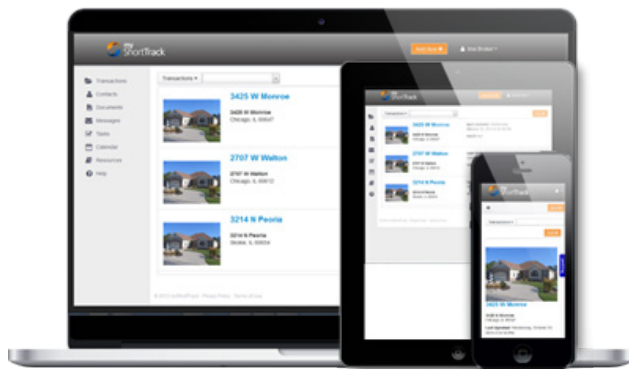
my ShortTrack

Add New

Transactions
Contacts
Documents
Messages
Tasks
Calendar
Resources
Help

Transactions

3425 W Monroe
3425 W Monroe
Chicago, IL 60647

2707 W Walton
2707 W Walton
Chicago, IL 60612

3214 N Peoria
3214 N Peoria
Skokie, IL 60654

© 2013 myShortTrack · Privacy Policy · Terms of Use

3425 W Monroe
2707 W Walton
3214 N Peoria

3425 W Monroe
3425 W Monroe
Chicago, IL 60647